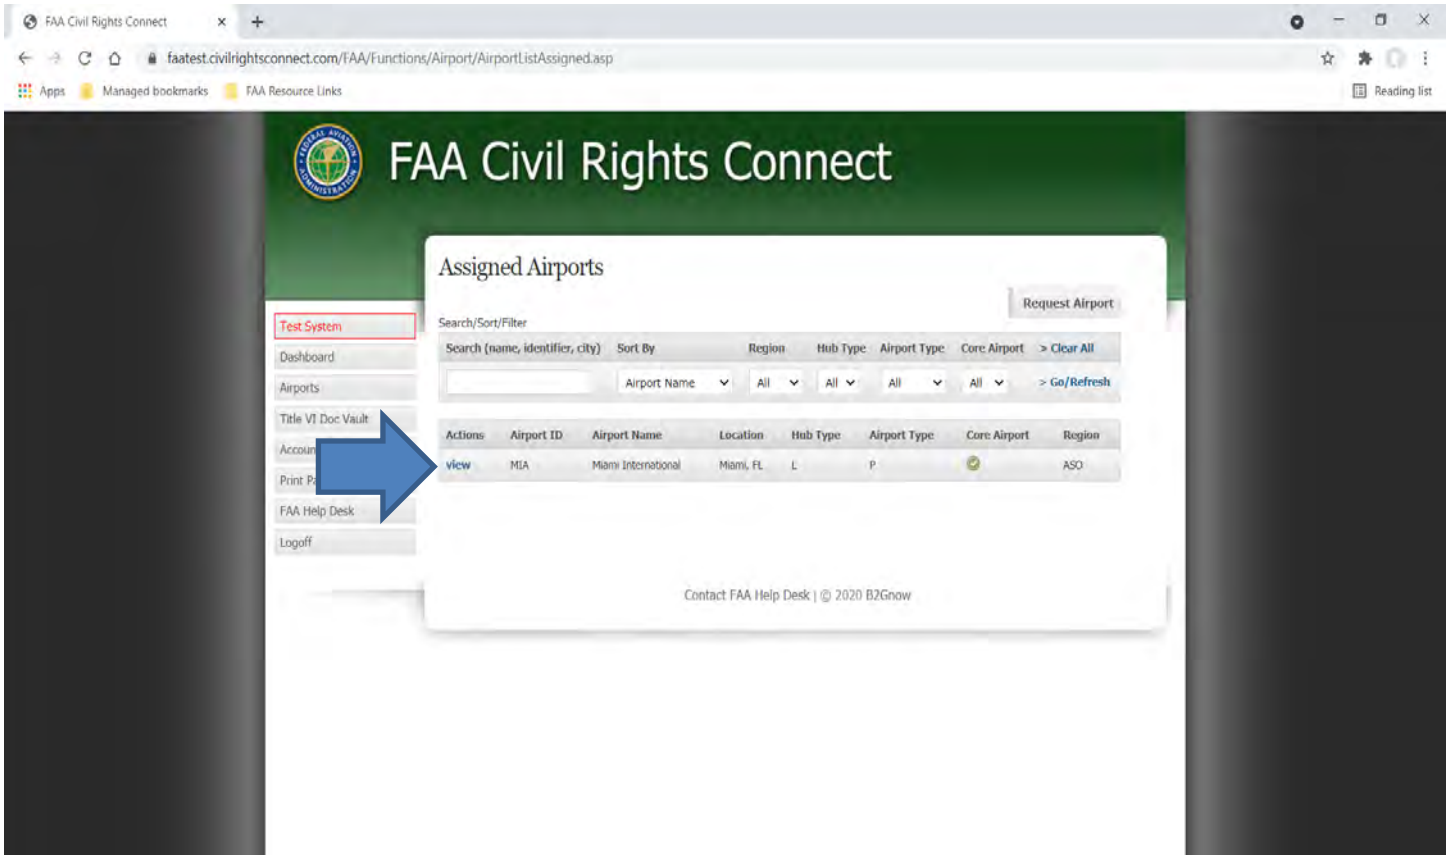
FAA Civil Rights Connect ×

faatest.civilrightsconnect.com/FAA/Functions/Airport/AirportListAssigned.asp

Apps Managed bookmarks FAA Resource Links Reading list

FEDERAL AVIATION ADMINISTRATION

FAA Civil Rights Connect

Test System
Dashboard
Airports
Title VI Doc Vault
Accoun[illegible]
Print P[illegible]
FAA Help Desk
Logoff

Assigned Airports

Request Airport

Search/Sort/Filter

| Search (name, identifier, city) | Sort By | Region | Hub Type | Airport Type | Core Airport | > Clear All |
|---|---|---|---|---|---|---|
| | Airport Name | All | All | All | All | > Go/Refresh |

| Actions | Airport ID | Airport Name | Location | Hub Type | Airport Type | Core Airport | Region |
|---|---|---|---|---|---|---|---|
| view | MIA | Miami International | Miami, FL | L | P | | ASO |

Contact FAA Help Desk | © 2020 B2Gnow